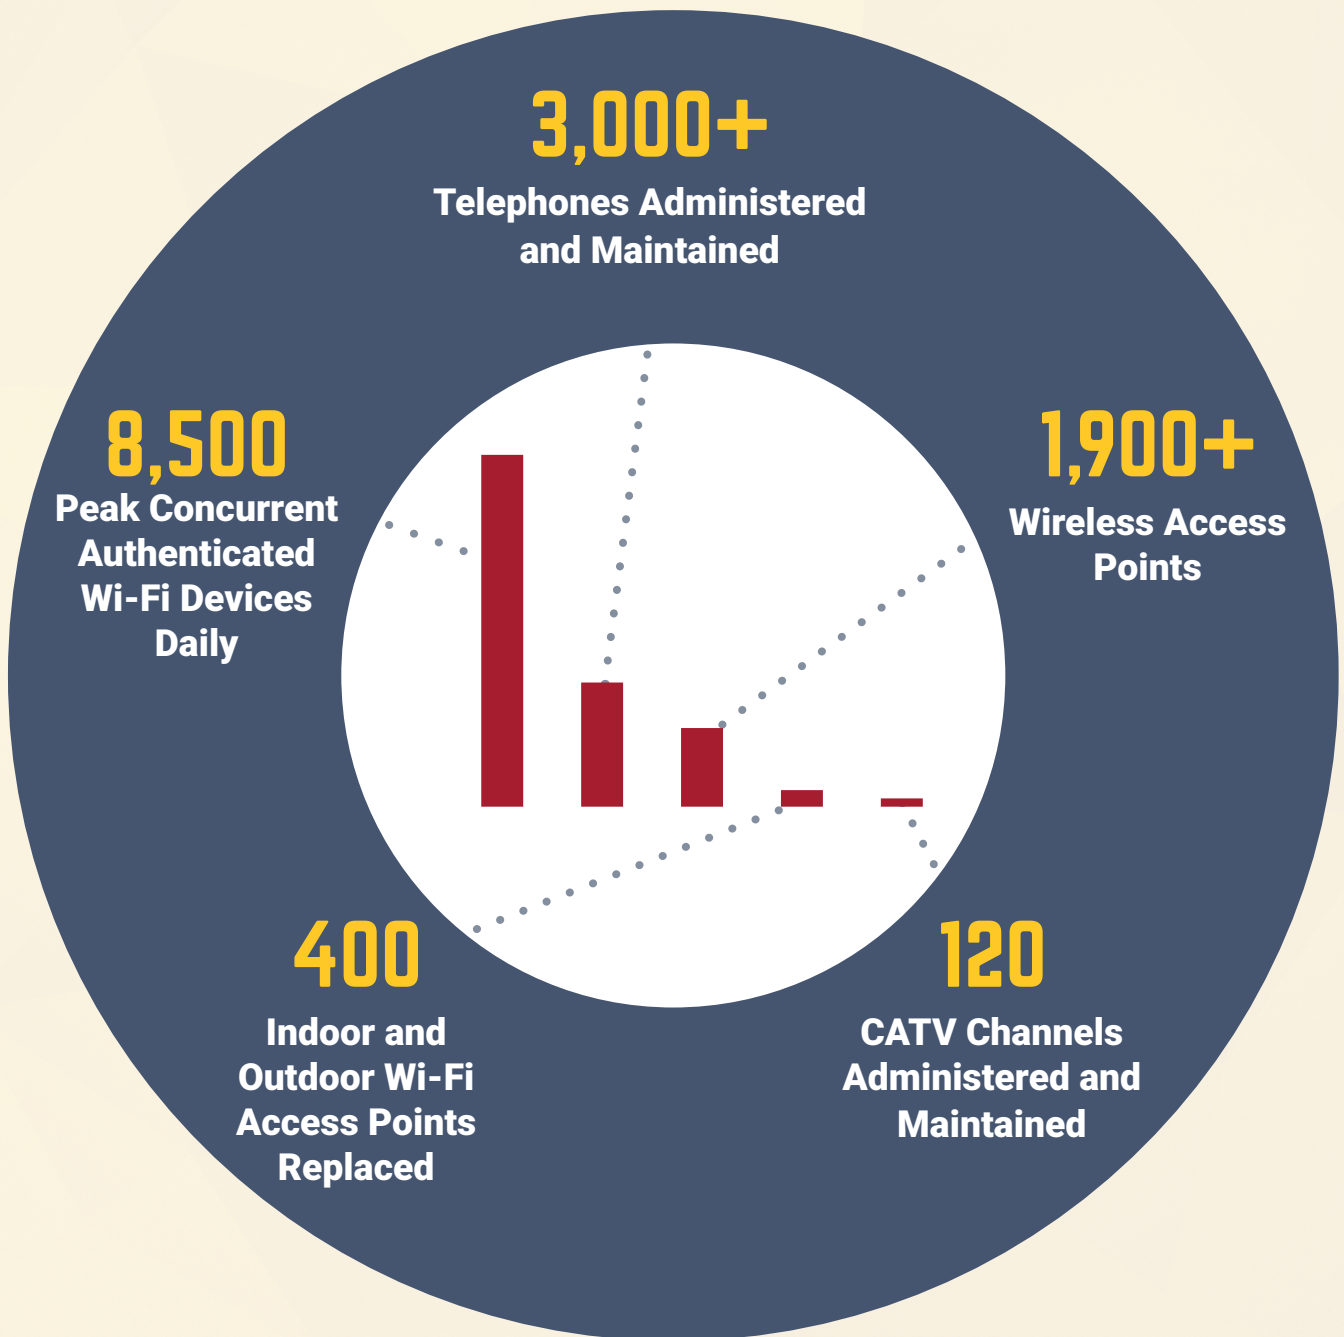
3,000+
Telephones Administered and Maintained

8,500
Peak Concurrent Authenticated Wi-Fi Devices Daily

1,900+
Wireless Access Points

400
Indoor and Outdoor Wi-Fi Access Points Replaced

120
CATV Channels Administered and Maintained